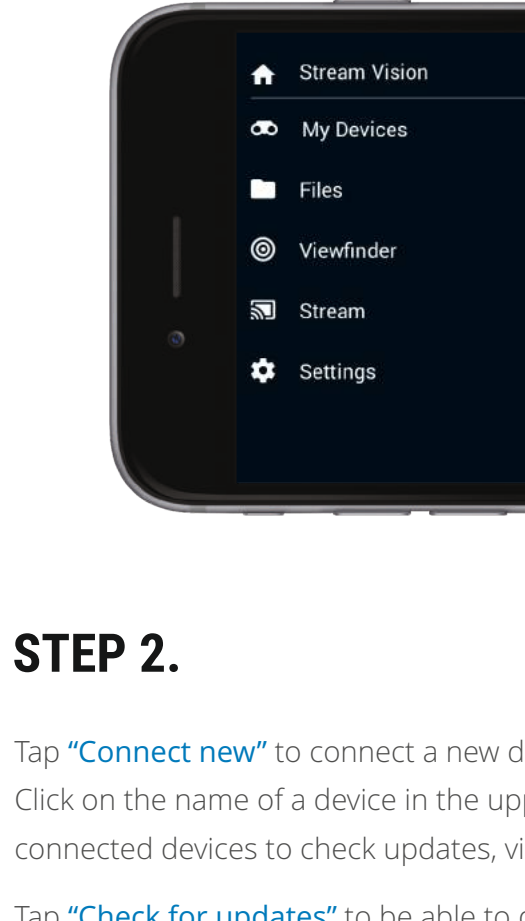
Stream Vision
My Devices
Files
Viewfinder
Stream
Settings

STEP 2.

Tap "Connect new" to connect a new d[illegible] Click on the name of a device in the up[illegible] connected devices to check updates, vi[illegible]

Tap "Check for updates" to be able to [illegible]